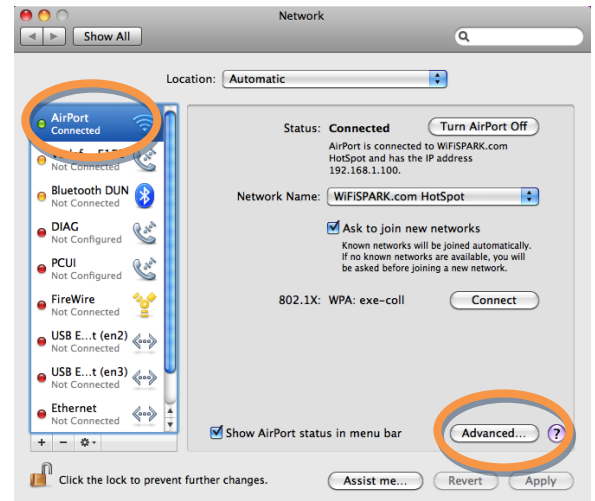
Network

Show All

Location: Automatic

AirPort
Connected

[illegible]
Not Connected

Bluetooth DUN
Not Connected

DIAG
Not Configured

PCUI
Not Configured

FireWire
Not Connected

USB E...t (en2)
Not Connected

USB E...t (en3)
Not Connected

Ethernet
Not Connected

+ −

Status: Connected

Turn AirPort Off

AirPort is connected to WiFiSPARK.com HotSpot and has the IP address 192.168.1.100.

Network Name: WiFiSPARK.com HotSpot

Ask to join new networks

Known networks will be joined automatically. If no known networks are available, you will be asked before joining a new network.

802.1X: WPA: exe-coll

Connect

Show AirPort status in menu bar

Advanced...

?

Click the lock to prevent further changes.

Assist me...

Revert

Apply